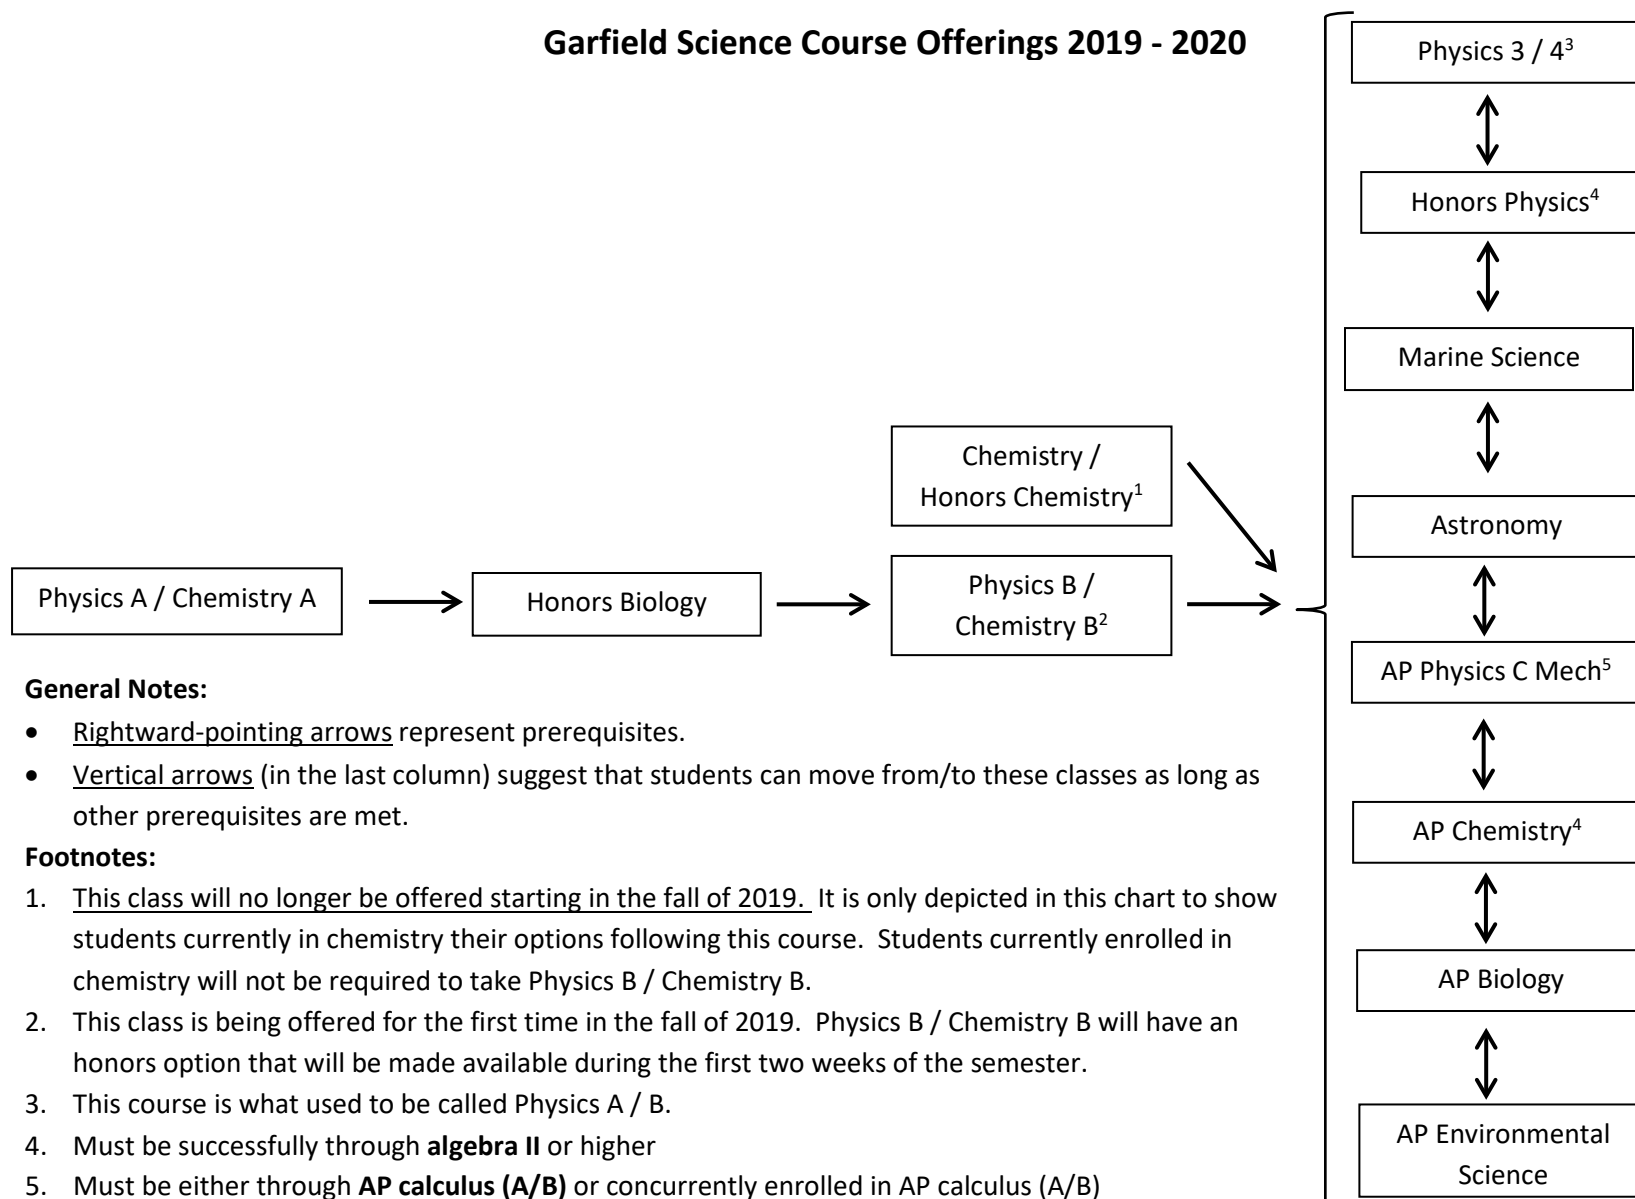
**Garfield Science Course Offerings 2019 - 2020**

Physics A / Chemistry A

Honors Biology

Chemistry / Honors Chemistry$^1$

Physics B / Chemistry B$^2$

Physics 3 / 4$^3$

Honors Physics$^4$

Marine Science

Astronomy

AP Physics C Mech$^5$

AP Chemistry$^4$

AP Biology

AP Environmental Science

**General Notes:**

- Rightward-pointing arrows represent prerequisites.
- Vertical arrows (in the last column) suggest that students can move from/to these classes as long as other prerequisites are met.

**Footnotes:**

1. This class will no longer be offered starting in the fall of 2019. It is only depicted in this chart to show students currently in chemistry their options following this course. Students currently enrolled in chemistry will not be required to take Physics B / Chemistry B.
2. This class is being offered for the first time in the fall of 2019. Physics B / Chemistry B will have an honors option that will be made available during the first two weeks of the semester.
3. This course is what used to be called Physics A / B.
4. Must be successfully through **algebra II** or higher
5. Must be either through **AP calculus (A/B)** or concurrently enrolled in AP calculus (A/B)